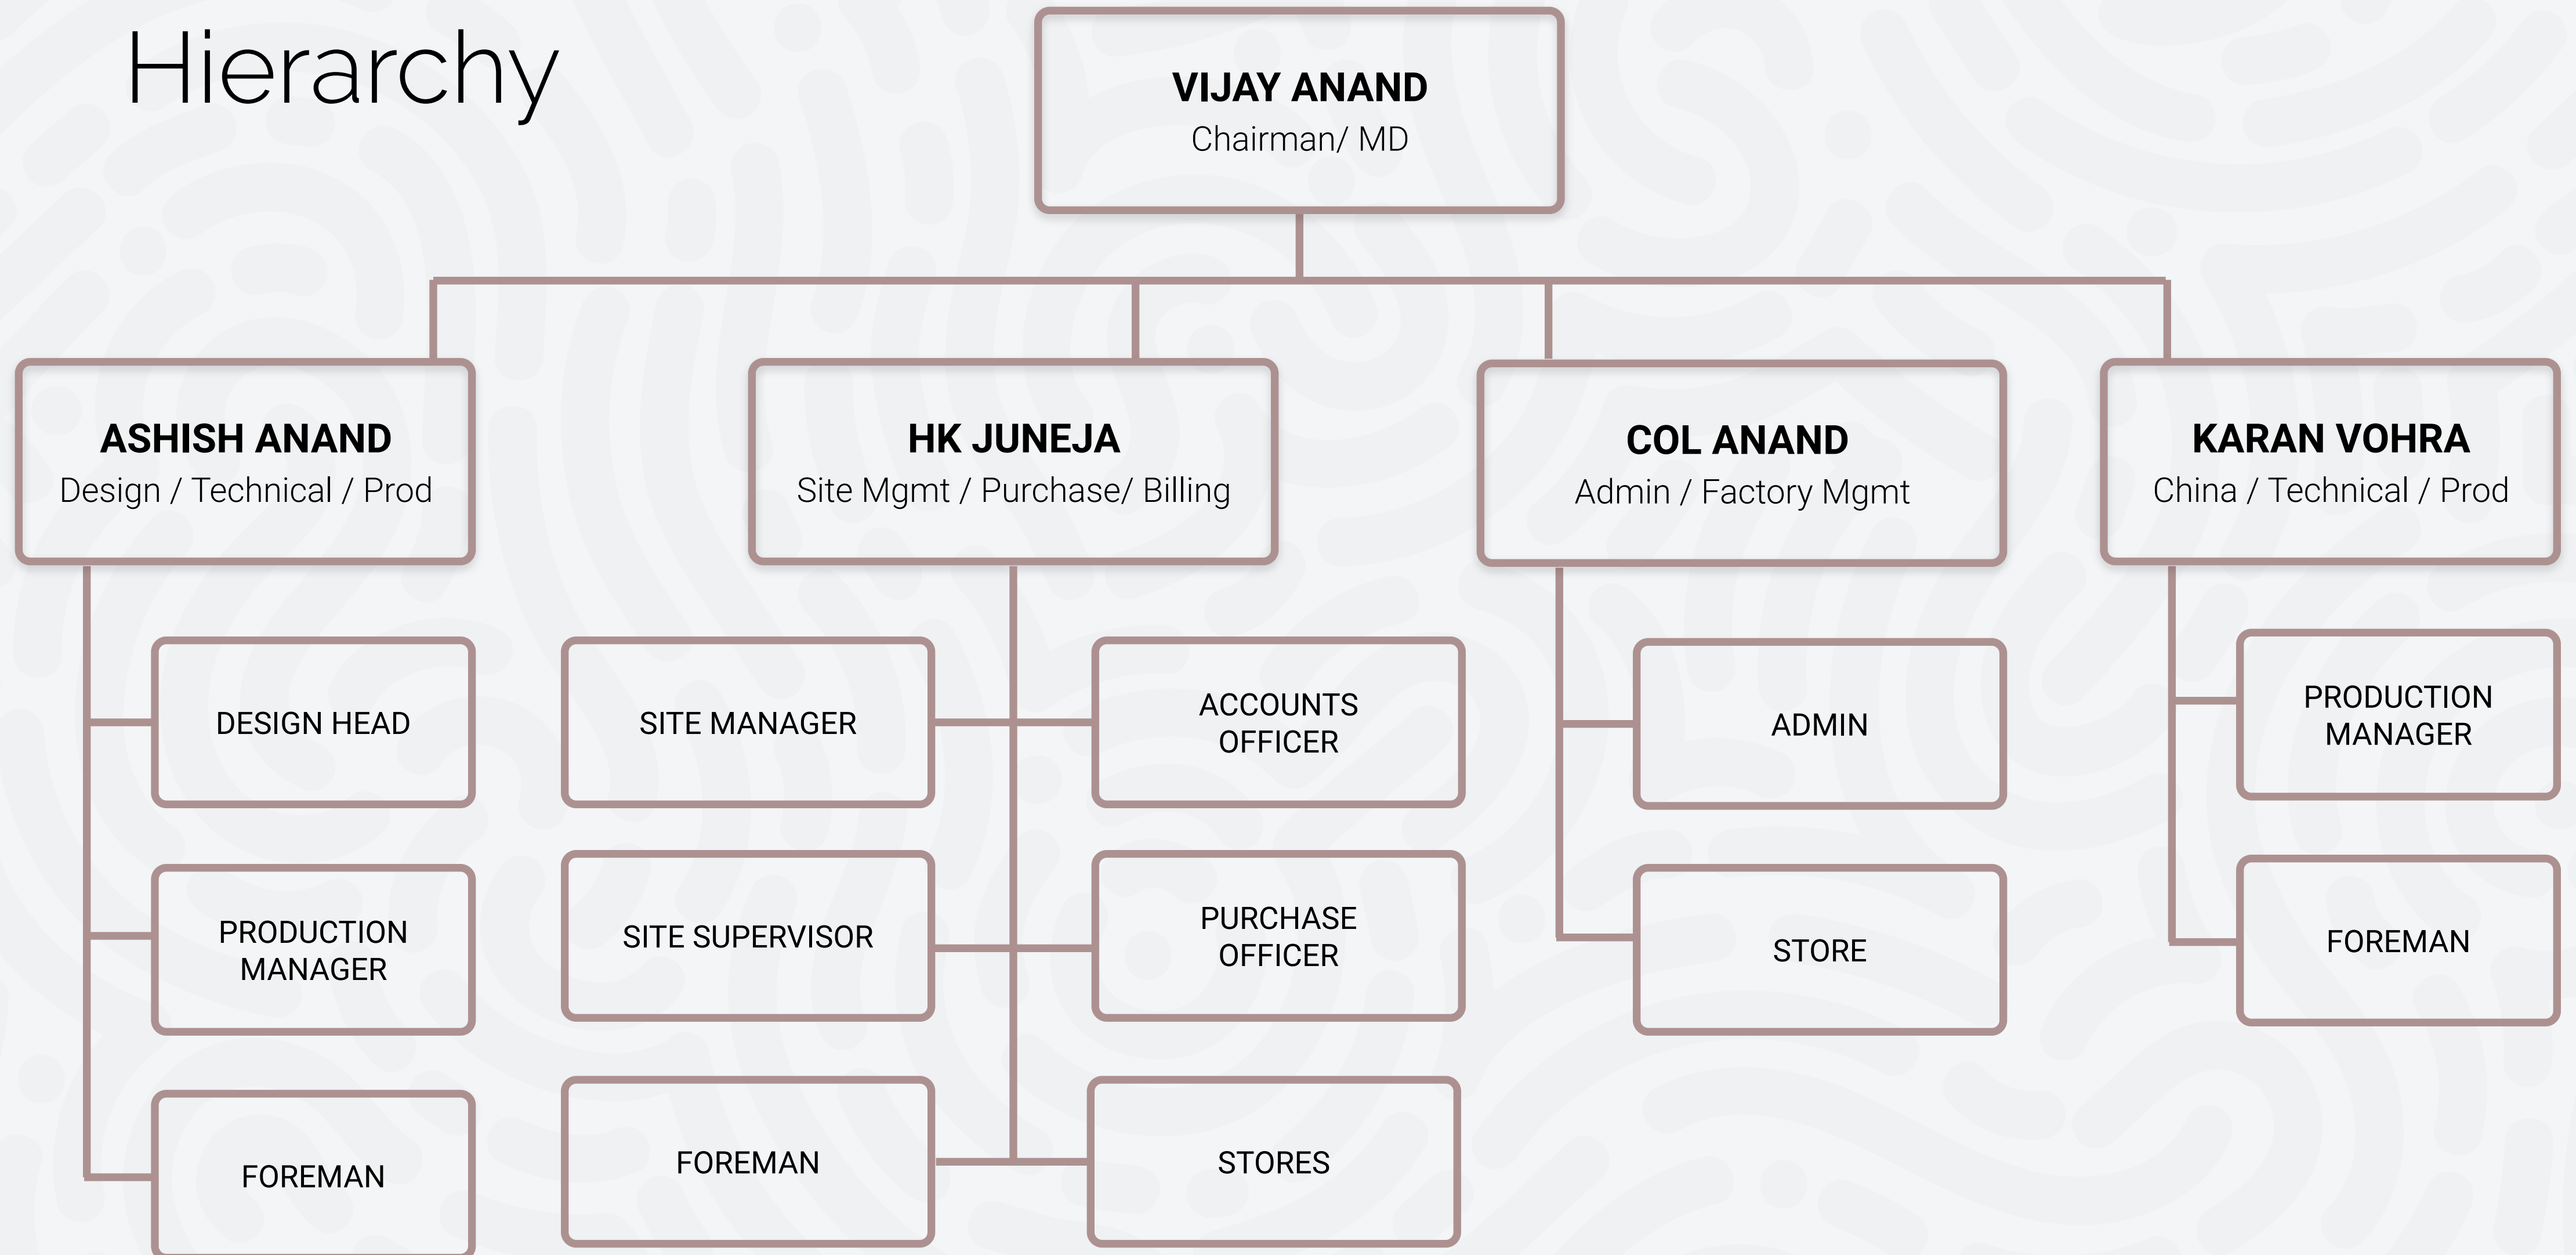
Hierarchy

VIJAY ANAND
Chairman/ MD

ASHISH ANAND
Design / Technical / Prod

DESIGN HEAD

PRODUCTION MANAGER

FOREMAN

HK JUNEJA
Site Mgmt / Purchase/ Billing

SITE MANAGER

SITE SUPERVISOR

FOREMAN

ACCOUNTS OFFICER

PURCHASE OFFICER

STORES

COL ANAND
Admin / Factory Mgmt

ADMIN

STORE

KARAN VOHRA
China / Technical / Prod

PRODUCTION MANAGER

FOREMAN